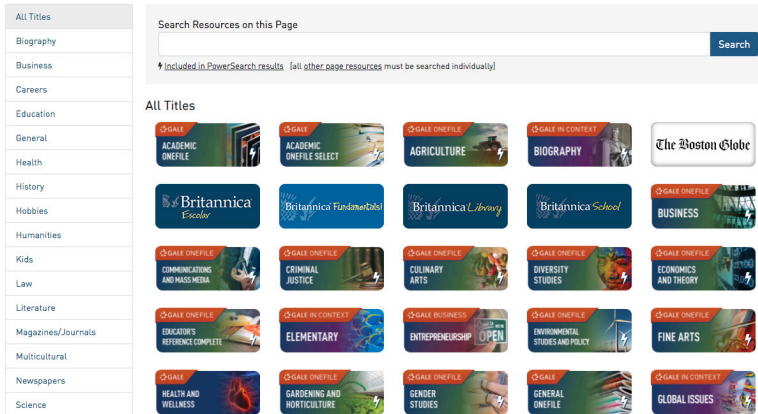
All Titles
Biography
Business
Careers
Education
General
Health
History
Hobbies
Humanities
Kids
Law
Literature
Magazines/Journals
Multicultural
Newspapers
Science

Search Resources on this Page

Search

Included in PowerSearch results [all other page resources must be searched individually]

All Titles

GALE
ACADEMIC ONEFILE

GALE
ACADEMIC ONEFILE SELECT

GALE ONEFILE
AGRICULTURE

GALE IN CONTEXT
BIOGRAPHY

The Boston Globe

Britannica Escolar

Britannica Fundamentals!

Britannica Library

Britannica School

GALE ONEFILE
BUSINESS

GALE ONEFILE
COMMUNICATIONS AND MASS MEDIA

GALE ONEFILE
CRIMINAL JUSTICE

GALE ONEFILE
CULINARY ARTS

GALE ONEFILE
DIVERSITY STUDIES

GALE ONEFILE
ECONOMICS AND THEORY

GALE ONEFILE
EDUCATOR'S REFERENCE COMPLETE

GALE IN CONTEXT
ELEMENTARY

GALE BUSINESS
ENTREPRENEURSHIP

OPEN

GALE ONEFILE
ENVIRONMENTAL STUDIES AND POLICY

GALE ONEFILE
FINE ARTS

GALE
HEALTH AND WELLNESS

GALE ONEFILE
GARDENING AND HORTICULTURE

GALE ONEFILE
GENDER STUDIES

GALE ONEFILE
GENERAL ONEFILE

GALE IN CONTEXT
GLOBAL ISSUES